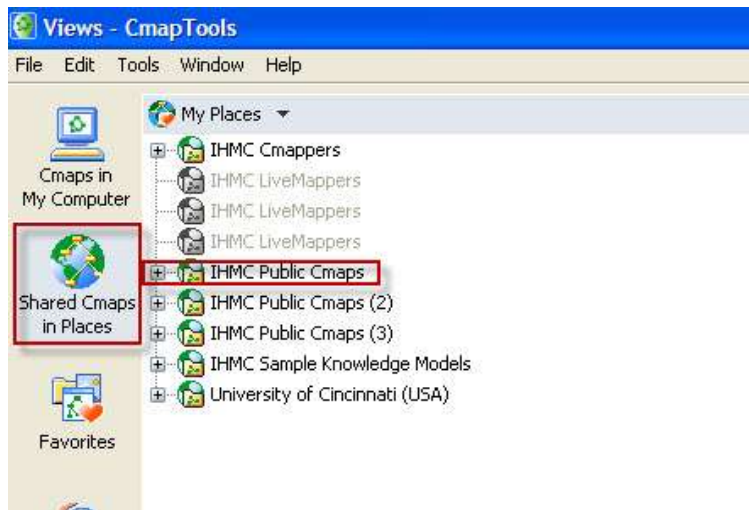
Views - CmapTools

File Edit Tools Window Help

Cmaps in My Computer

Shared Cmaps in Places

Favorites

My Places

IHMC Cmappers
IHMC LiveMappers
IHMC LiveMappers
IHMC LiveMappers
IHMC Public Cmaps
IHMC Public Cmaps (2)
IHMC Public Cmaps (3)
IHMC Sample Knowledge Models
University of Cincinnati (USA)